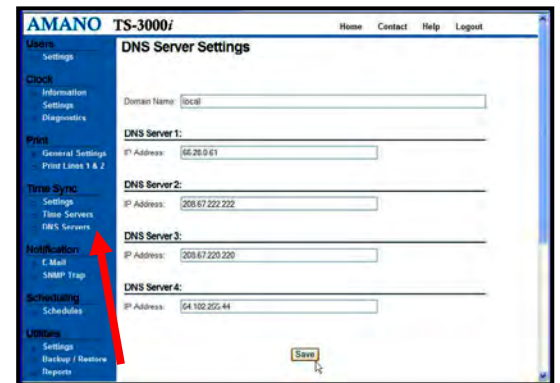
AMANO TS-3000i

Home Contact Help Logout

Users
Settings

Clock
Information
Settings
Diagnostics

Print
General Settings
Print Lines 1 & 2

Time Sync
Settings
Time Servers
DNS Servers

Notification
E Mail
SNMP Trap

Scheduling
Schedules

Utilities
Settings
Backup / Restore
Reports

DNS Server Settings

Domain Name: local

DNS Server 1:
IP Address: 66.28.0.61

DNS Server 2:
IP Address: 208.67.222.222

DNS Server 3:
IP Address: 208.67.220.220

DNS Server 4:
IP Address: 64.102.255.44

Save